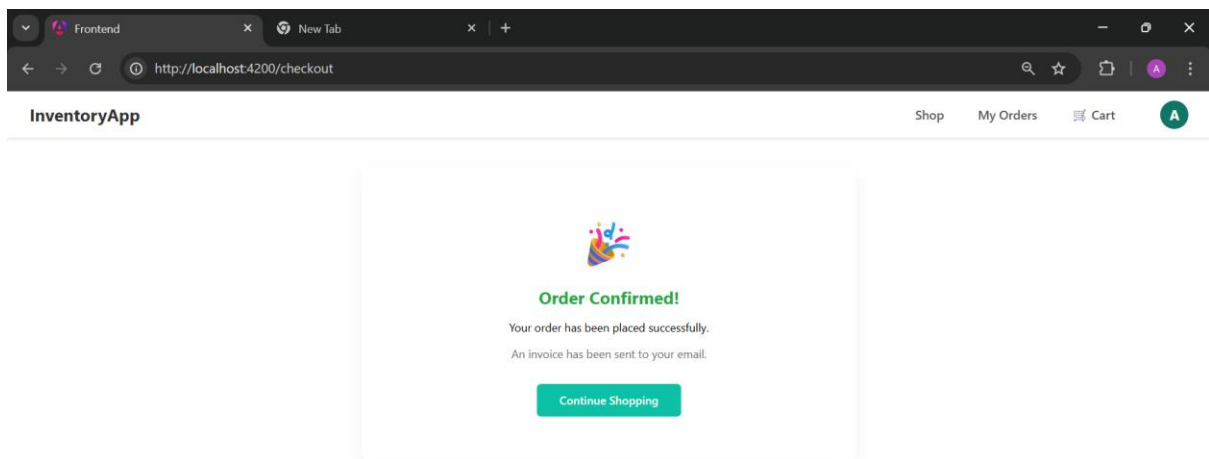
Frontend
New Tab
http://localhost:4200/checkout

InventoryApp
Shop
My Orders
Cart
A

Order Confirmed!

Your order has been placed successfully.

An invoice has been sent to your email.

Continue Shopping